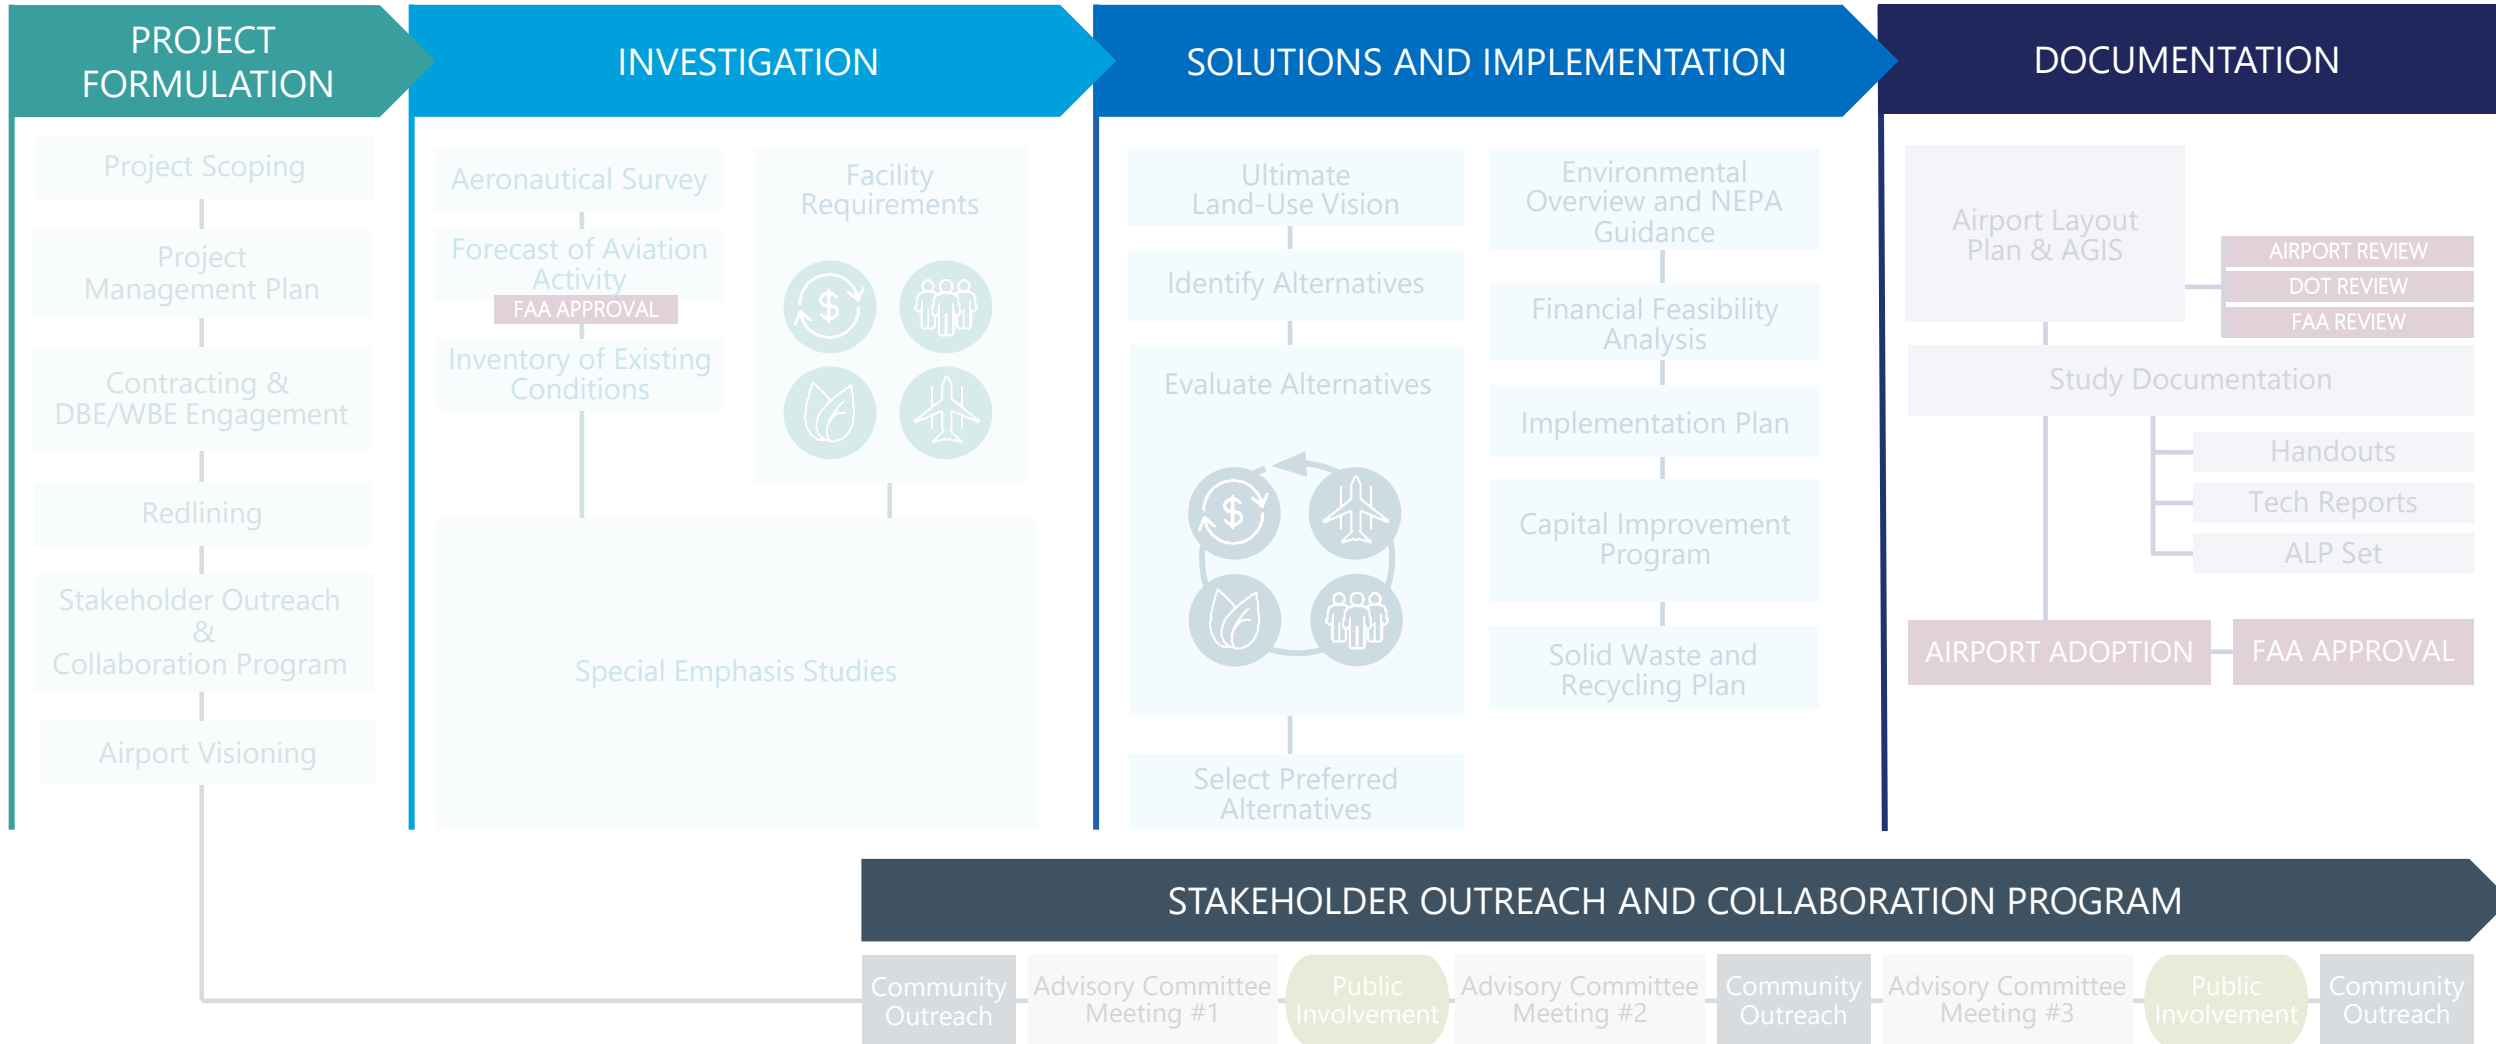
PROJECT FORMULATION

Project Scoping

Project Management Plan

Contracting & DBE/WBE Engagement

Redlining

Stakeholder Outreach & Collaboration Program

Airport Visioning

INVESTIGATION

Aeronautical Survey

Forecast of Aviation Activity

FAA APPROVAL

Inventory of Existing Conditions

Facility Requirements

Special Emphasis Studies

SOLUTIONS AND IMPLEMENTATION

Ultimate Land-Use Vision

Identify Alternatives

Evaluate Alternatives

Select Preferred Alternatives

Environmental Overview and NEPA Guidance

Financial Feasibility Analysis

Implementation Plan

Capital Improvement Program

Solid Waste and Recycling Plan

DOCUMENTATION

Airport Layout Plan & AGIS

AIRPORT REVIEW

DOT REVIEW

FAA REVIEW

Study Documentation

Handouts

Tech Reports

ALP Set

AIRPORT ADOPTION

FAA APPROVAL

STAKEHOLDER OUTREACH AND COLLABORATION PROGRAM

Community Outreach

Advisory Committee Meeting #1

Public Involvement

Advisory Committee Meeting #2

Community Outreach

Advisory Committee Meeting #3

Public Involvement

Community Outreach